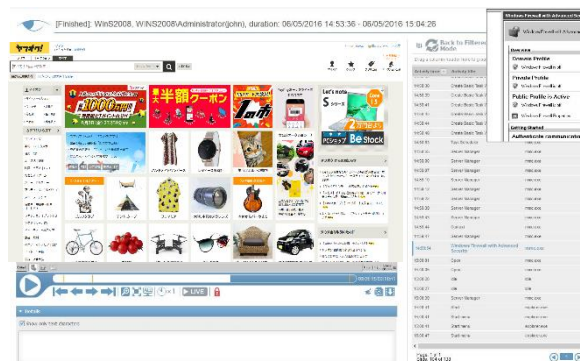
[Finished]: WinS2008, WINS2008\Administrator(john), duration: 06/05/2016 14:53:36 - 06/05/2016 15:04:26

Back to Filtered Mode

1000円

半額クーポン

1ヶ月

Let's note

Be Stock

Windows Firewall with Advanced Security

Domain Profile

Private Profile

Public Profile is Active

Getting Started

Authenticate communications

Create Basic Task

Server Manager

Windows Firewall with Advanced Security

Explorer

LIVE

Website

mmc.exe

explorer.exe

notepad.exe